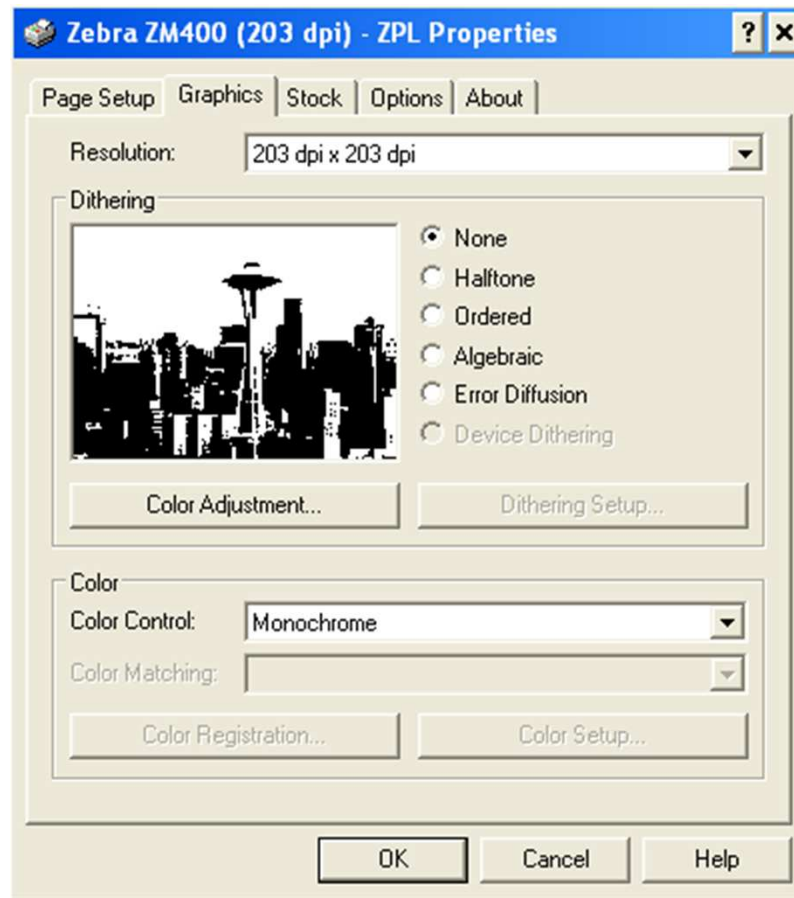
Zebra ZM400 (203 dpi) - ZPL Properties

? ×

Page Setup | Graphics | Stock | Options | About

Resolution: 203 dpi x 203 dpi

Dithering

None
Halftone
Ordered
Algebraic
Error Diffusion
Device Dithering

Color Adjustment...

Dithering Setup...

Color

Color Control: Monochrome

Color Matching:

Color Registration...

Color Setup...

OK

Cancel

Help